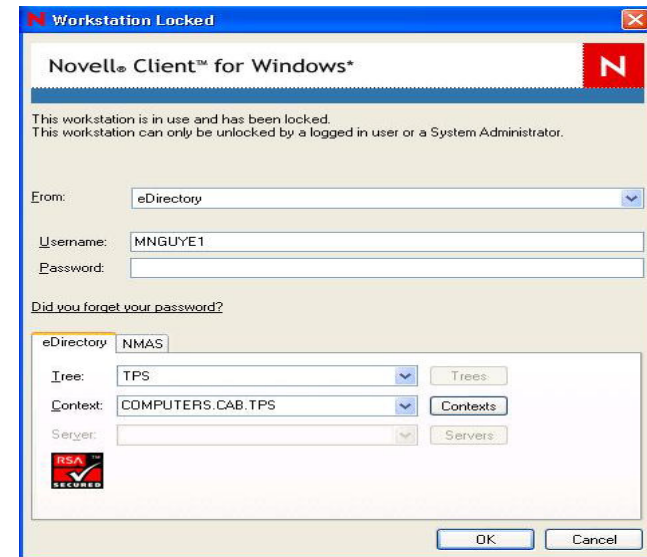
Workstation Locked

Novell® Client™ for Windows*

N

This workstation is in use and has been locked.
This workstation can only be unlocked by a logged in user or a System Administrator.

From: eDirectory

Username: MNGUYE1

Password:

Did you forget your password?

eDirectory NMAS

Tree: TPS Trees

Context: COMPUTERS.CAB.TPS Contexts

Server: Servers

RSA SECURED

OK Cancel